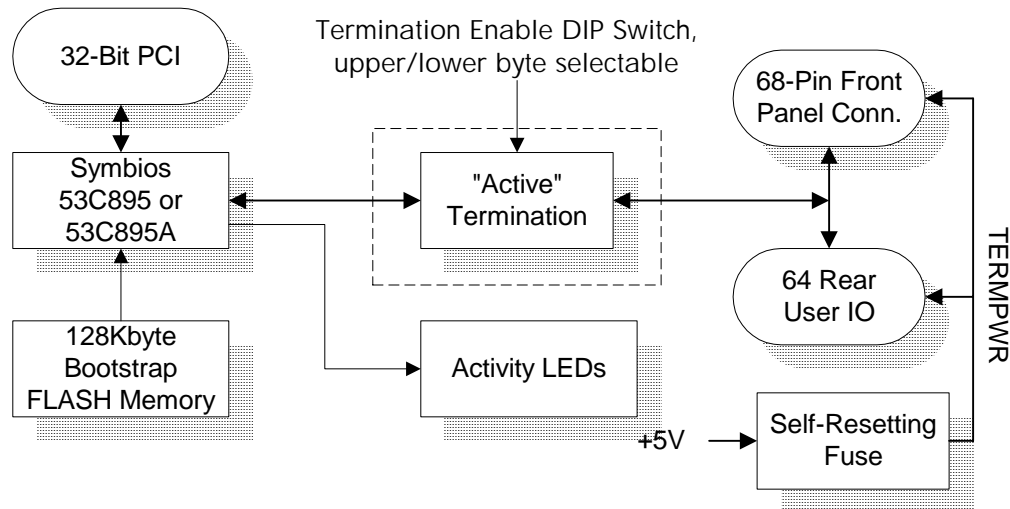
32-Bit PCI

Termination Enable DIP Switch, upper/lower byte selectable

68-Pin Front Panel Conn.

Symbios 53C895 or 53C895A

"Active" Termination

TERMPWR

64 Rear User IO

128Kbyte Bootstrap FLASH Memory

Activity LEDs

+5V

Self-Resetting Fuse